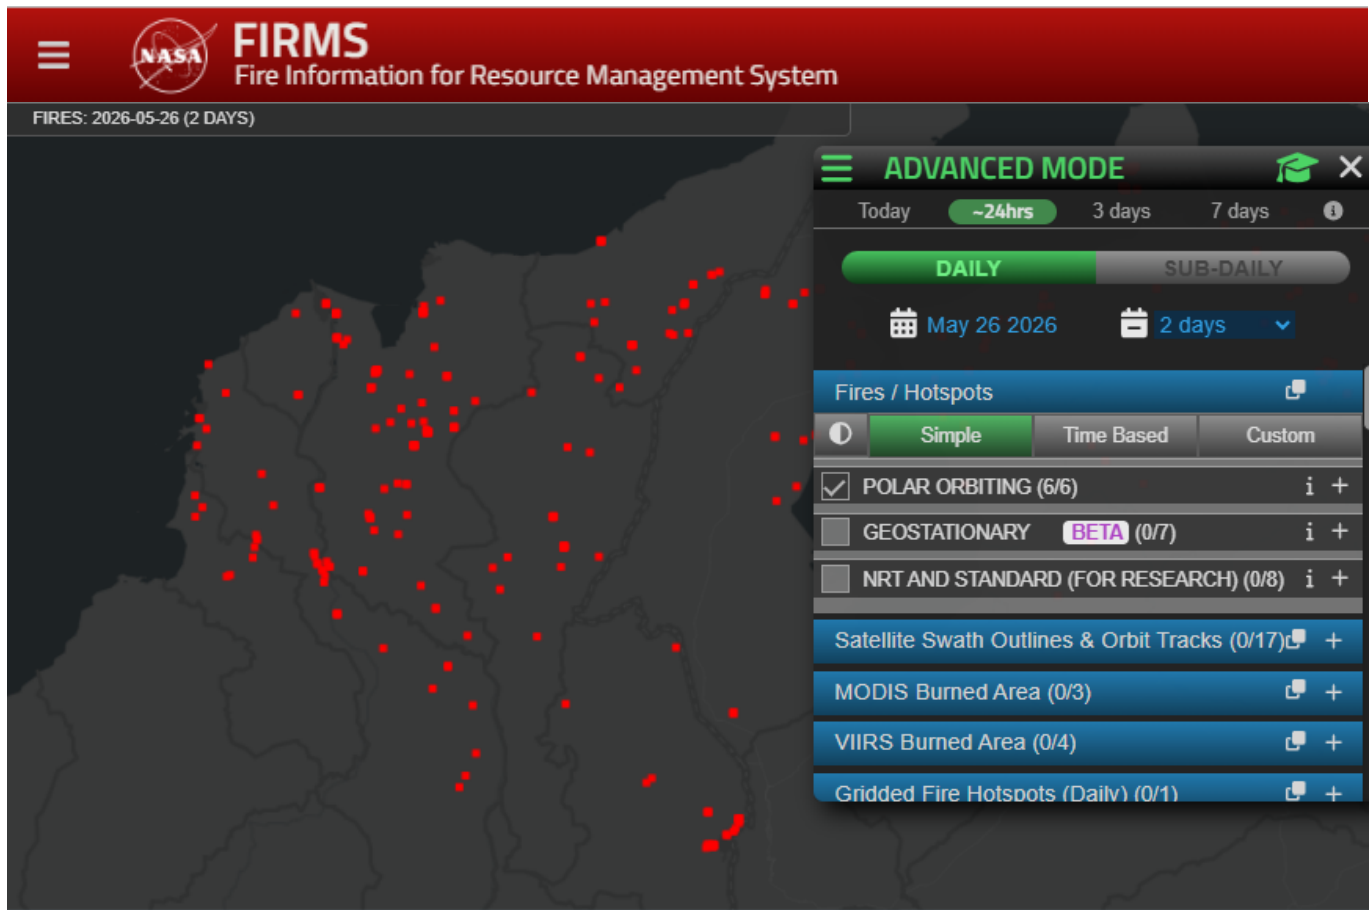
NASA
FIRMS
Fire Information for Resource Management System

FIRES: 2026-05-26 (2 DAYS)

ADVANCED MODE

Today ~24hrs 3 days 7 days

DAILY SUB-DAILY

May 26 2026 2 days

Fires / Hotspots

Simple Time Based Custom

POLAR ORBITING (6/6) i +

GEOSTATIONARY BETA (0/7) i +

NRT AND STANDARD (FOR RESEARCH) (0/8) i +

Satellite Swath Outlines & Orbit Tracks (0/17) +

MODIS Burned Area (0/3) +

VIIRS Burned Area (0/4) +

Gridded Fire Hotspots (Daily) (0/1) +